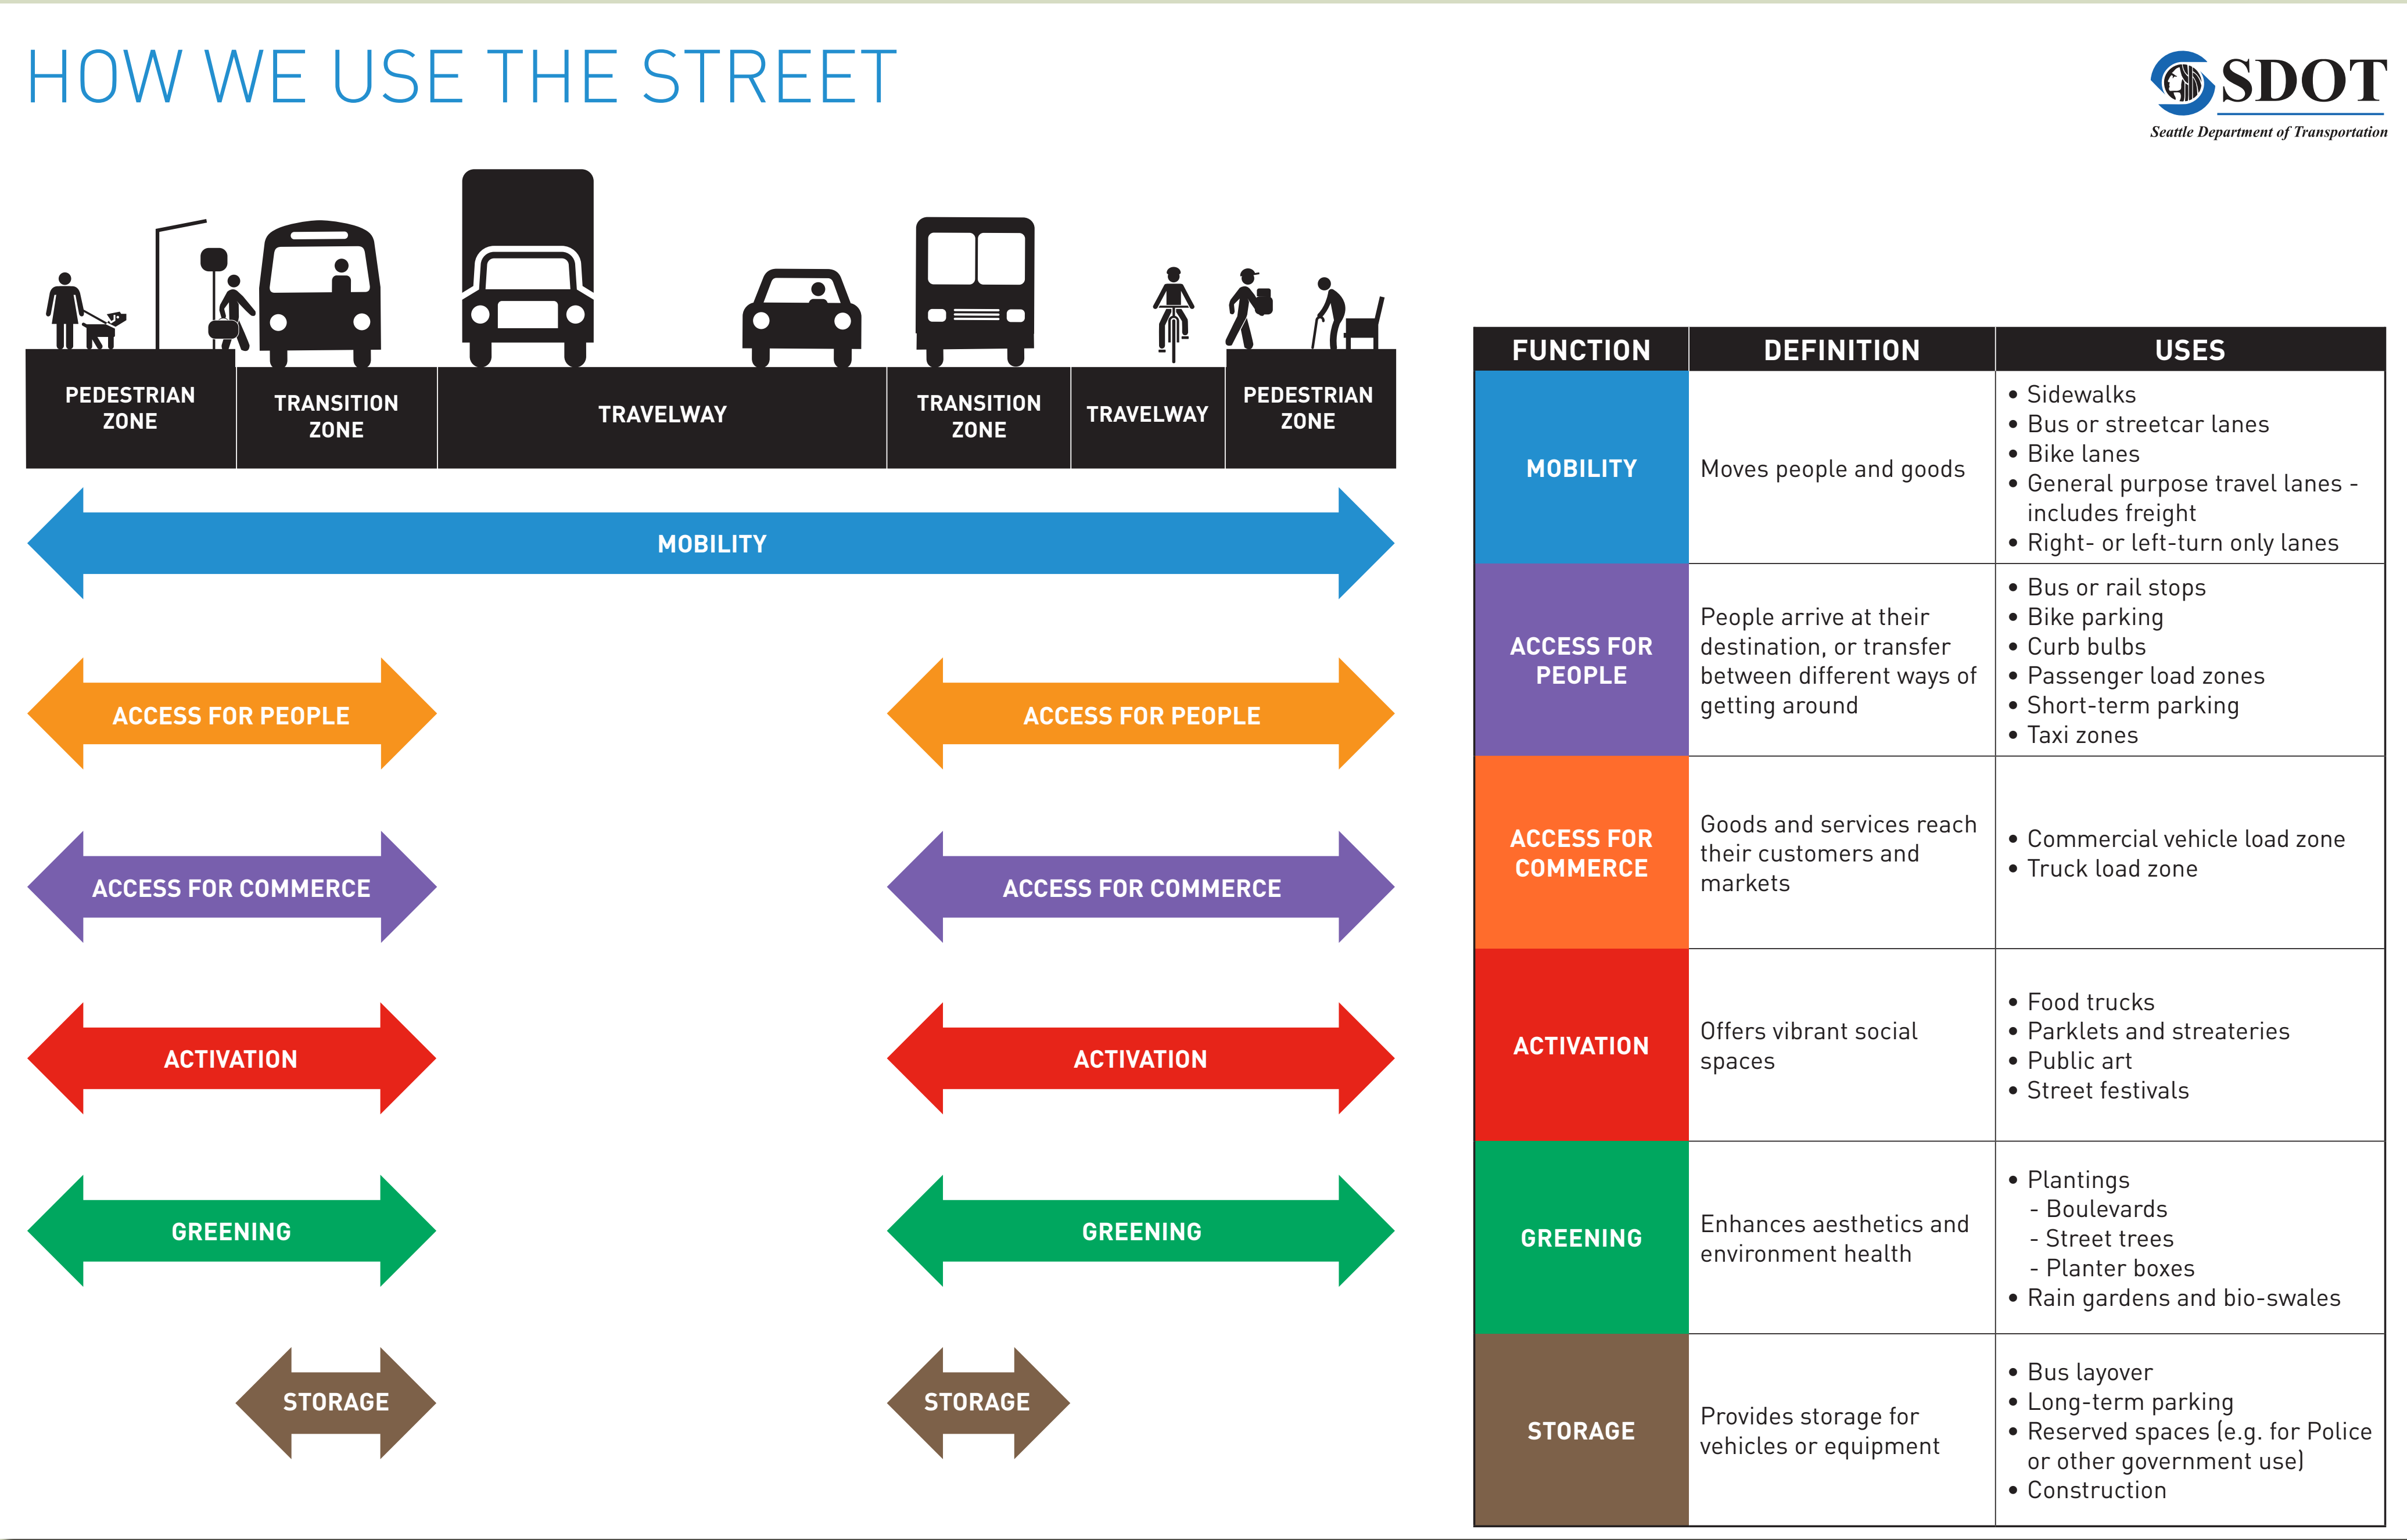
HOW WE USE THE STREET

SDOT
Seattle Department of Transportation

PEDESTRIAN ZONE | TRANSITION ZONE | TRAVELWAY | TRANSITION ZONE | TRAVELWAY | PEDESTRIAN ZONE

MOBILITY

ACCESS FOR PEOPLE
ACCESS FOR PEOPLE

ACCESS FOR COMMERCE
ACCESS FOR COMMERCE

ACTIVATION
ACTIVATION

GREENING
GREENING

STORAGE
STORAGE

| FUNCTION | DEFINITION | USES |
|---|---|---|
| MOBILITY | Moves people and goods | • Sidewalks<br>• Bus or streetcar lanes<br>• Bike lanes<br>• General purpose travel lanes - includes freight<br>• Right- or left-turn only lanes |
| ACCESS FOR PEOPLE | People arrive at their destination, or transfer between different ways of getting around | • Bus or rail stops<br>• Bike parking<br>• Curb bulbs<br>• Passenger load zones<br>• Short-term parking<br>• Taxi zones |
| ACCESS FOR COMMERCE | Goods and services reach their customers and markets | • Commercial vehicle load zone<br>• Truck load zone |
| ACTIVATION | Offers vibrant social spaces | • Food trucks<br>• Parklets and streateries<br>• Public art<br>• Street festivals |
| GREENING | Enhances aesthetics and environment health | • Plantings<br>- Boulevards<br>- Street trees<br>- Planter boxes<br>• Rain gardens and bio-swales |
| STORAGE | Provides storage for vehicles or equipment | • Bus layover<br>• Long-term parking<br>• Reserved spaces (e.g. for Police or other government use)<br>• Construction |